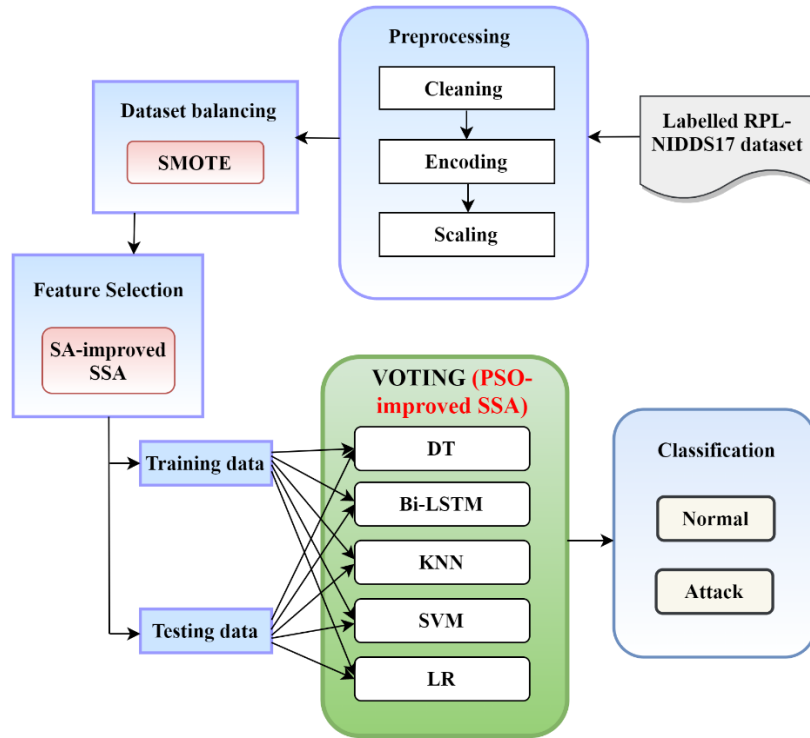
Preprocessing

Cleaning

Encoding

Scaling

Labelled RPL-NIDDS17 dataset

Dataset balancing

SMOTE

Feature Selection

SA-improved SSA

VOTING (PSO-improved SSA)

DT

Bi-LSTM

KNN

SVM

LR

Training data

Testing data

Classification

Normal

Attack